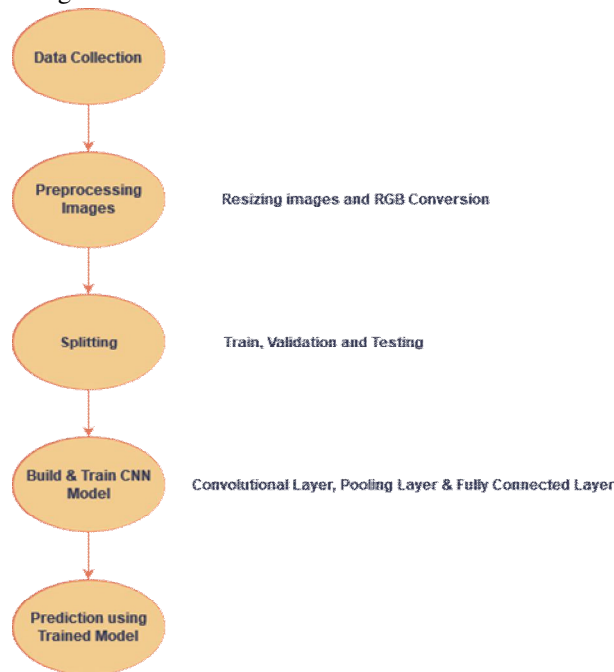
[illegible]

Data Collection

Preprocessing Images

Resizing images and RGB Conversion

Splitting

Train, Validation and Testing

Build & Train CNN Model

Convolutional Layer, Pooling Layer & Fully Connected Layer

Prediction using Trained Model